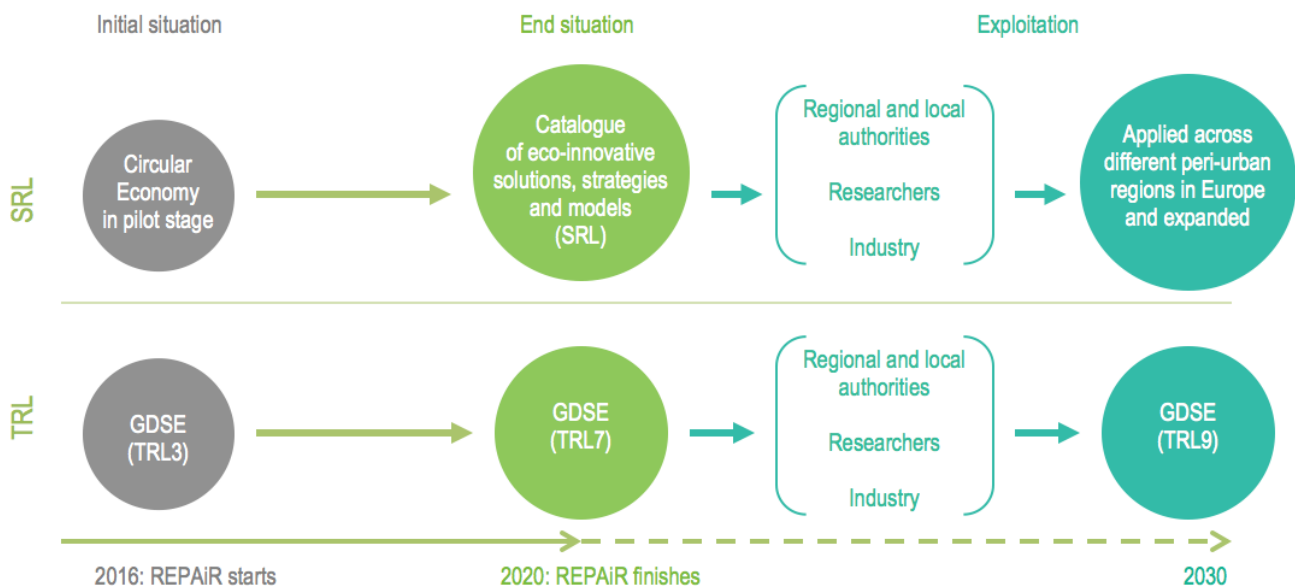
Initial situation

End situation

Exploitation

SRL

Circular Economy in pilot stage

Catalogue of eco-innovative solutions, strategies and models (SRL)

Regional and local authorities

Researchers

Industry

Applied across different peri-urban regions in Europe and expanded

TRL

GDSE (TRL3)

GDSE (TRL7)

Regional and local authorities

Researchers

Industry

GDSE (TRL9)

2016: REPAiR starts

2020: REPAiR finishes

2030